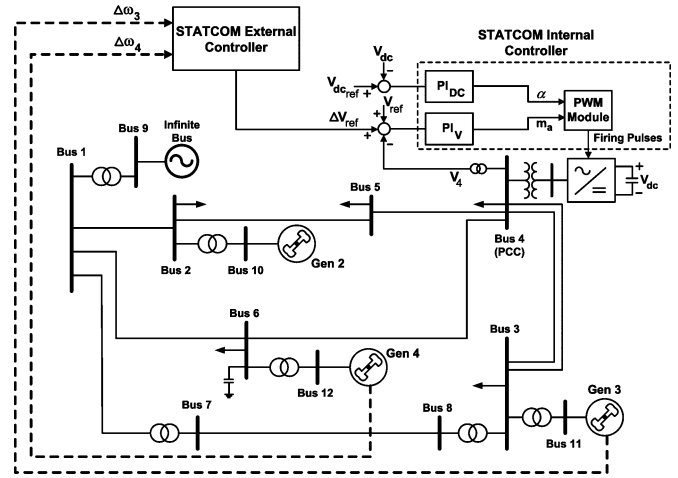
$\Delta\omega_3$
$\Delta\omega_4$
STATCOM External Controller
STATCOM Internal Controller
$V_{dc}$
$V_{dc_{ref}}$ +
−
$V_{ref}$
$\Delta V_{ref}$
+
+
−
$PI_{DC}$
$PI_V$
$\alpha$
$m_a$
PWM Module
Firing Pulses
Infinite Bus
Bus 9
Bus 1
$V_4$
+
$V_{dc}$
−
Bus 5
Bus 4 (PCC)
Bus 2
Bus 10
Gen 2
Bus 6
Bus 3
Bus 12
Gen 4
Gen 3
Bus 7
Bus 8
Bus 11